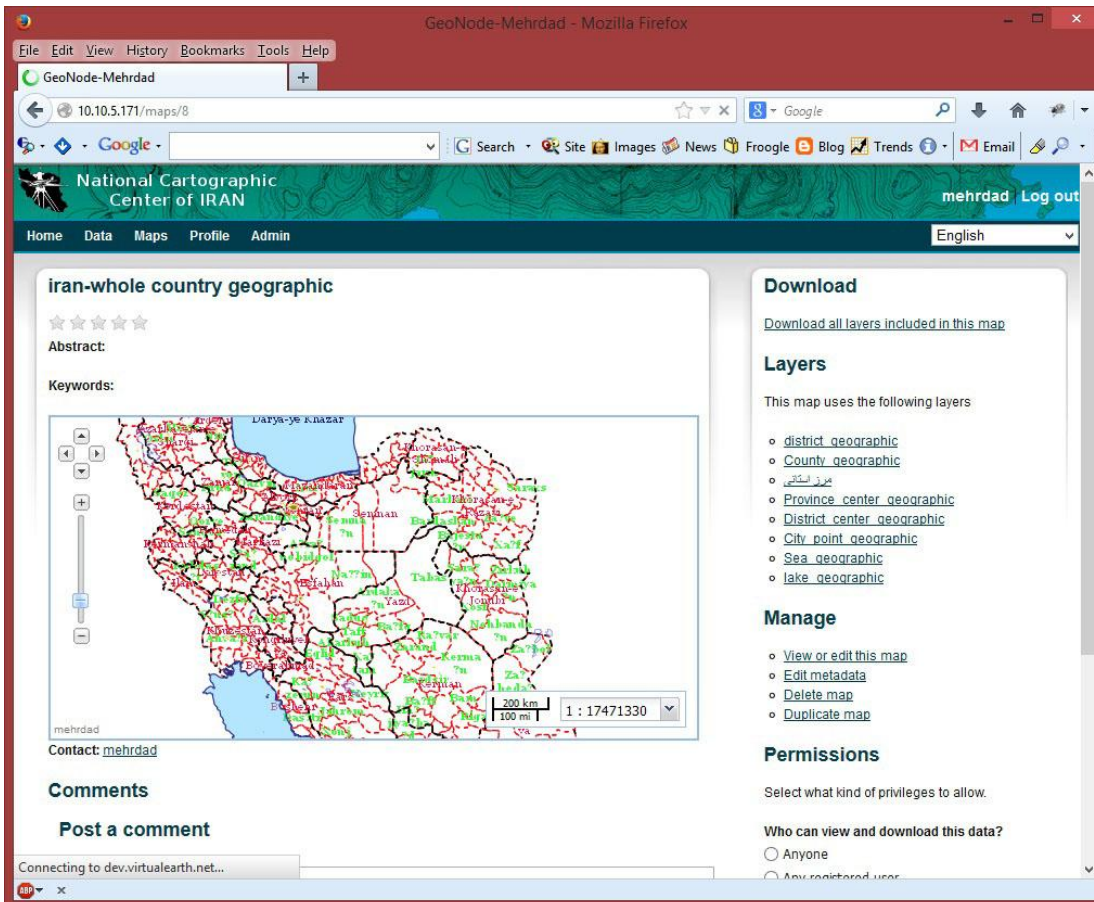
GeoNode-Mehrdad - Mozilla Firefox

File Edit View History Bookmarks Tools Help

GeoNode-Mehrdad

10.10.5.171/maps/8

Google

Google · Search · Site Images News Froogle Blog Trends · Email

National Cartographic Center of IRAN

mehrdad | Log out

Home Data Maps Profile Admin

English

iran-whole country geographic

Abstract:

Keywords:

Darya-ye Khazar

Semnan

Tabas

Yazd

200 km
100 mi

1 : 17471330

mehrdad

Contact: mehrdad

Comments

Post a comment

Download

Download all layers included in this map

Layers

This map uses the following layers

- district_geographic
- County_geographic
- مرز استانی
- Province_center_geographic
- District_center_geographic
- City_point_geographic
- Sea_geographic
- lake_geographic

Manage

- View or edit this map
- Edit metadata
- Delete map
- Duplicate map

Permissions

Select what kind of privileges to allow.

Who can view and download this data?

Anyone

Any registered user

Connecting to dev.virtualearth.net...